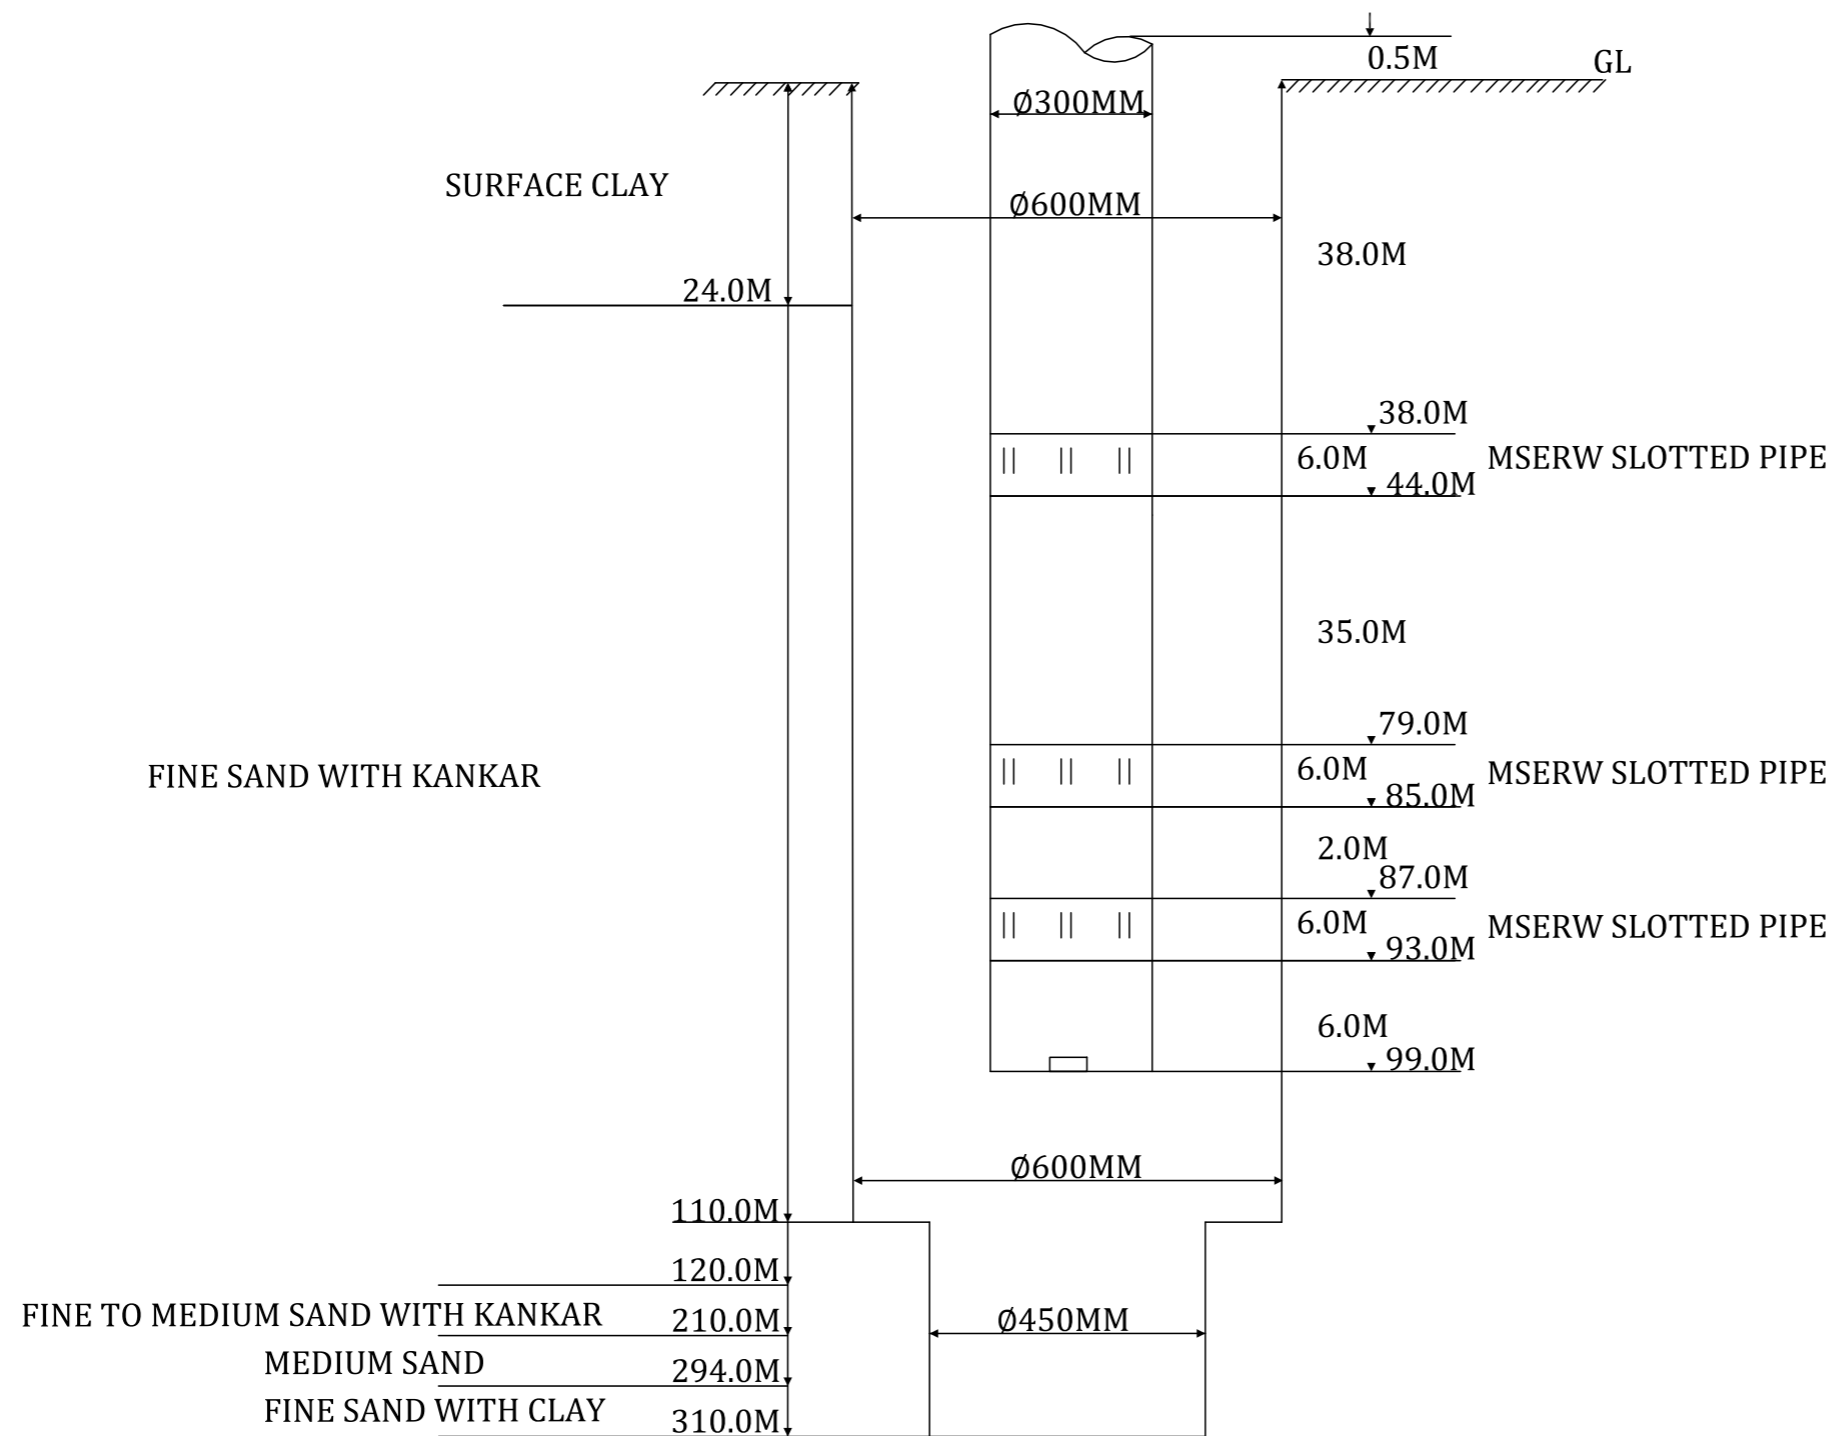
0.5M
GL
Ø300MM
SURFACE CLAY
Ø600MM
38.0M
24.0M
38.0M
6.0M
MSERW SLOTTED PIPE
44.0M
35.0M
79.0M
FINE SAND WITH KANKAR
6.0M
MSERW SLOTTED PIPE
85.0M
2.0M
87.0M
6.0M
MSERW SLOTTED PIPE
93.0M
6.0M
99.0M
Ø600MM
110.0M
120.0M
FINE TO MEDIUM SAND WITH KANKAR
210.0M
Ø450MM
MEDIUM SAND
294.0M
FINE SAND WITH CLAY
310.0M